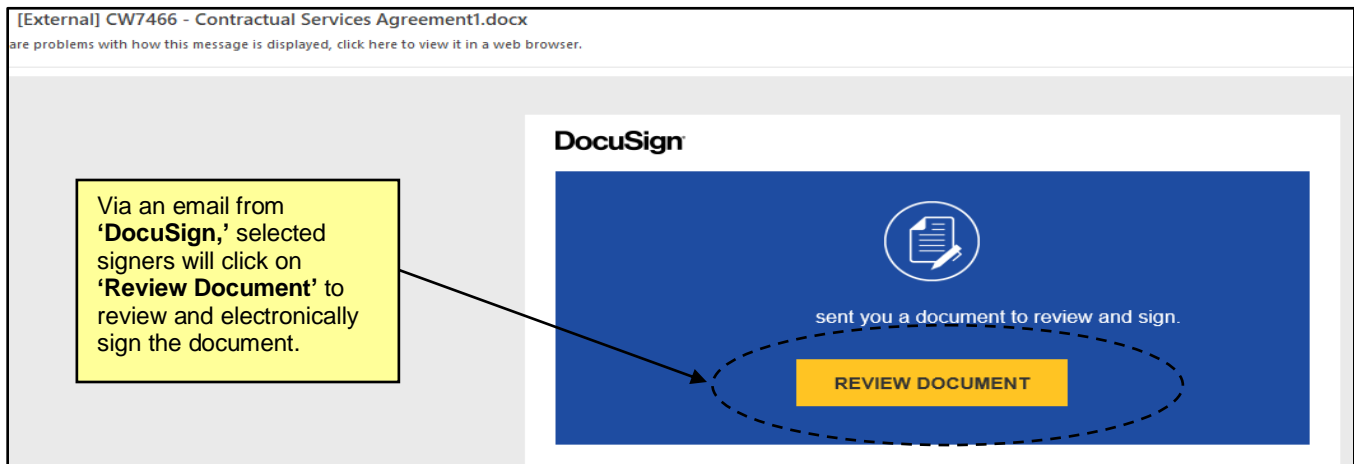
[External] CW7466 - Contractual Services Agreement1.docx

are problems with how this message is displayed, click here to view it in a web browser.

Via an email from **'DocuSign,'** selected signers will click on **'Review Document'** to review and electronically sign the document.

DocuSign

sent you a document to review and sign.

REVIEW DOCUMENT